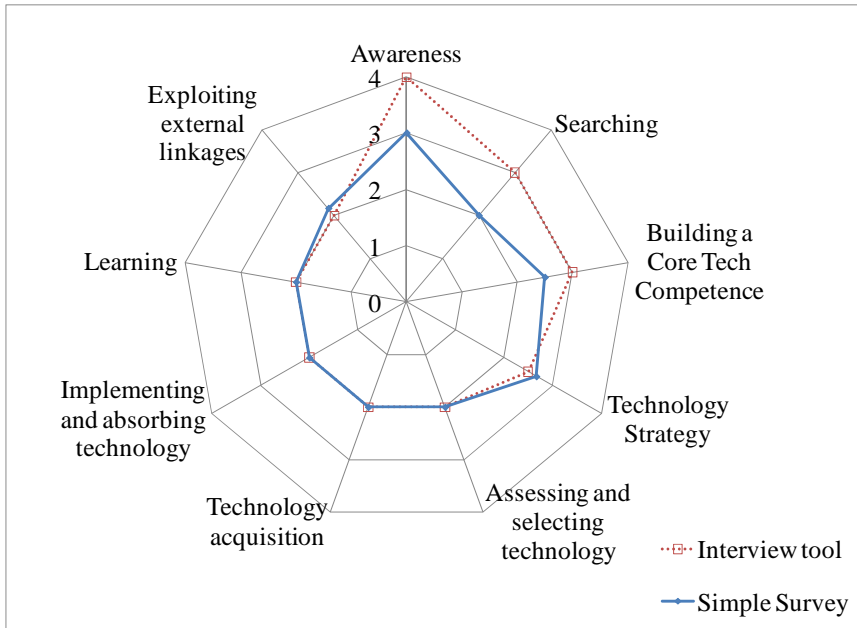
Awareness
4
3
2
1
0
Searching
Building a Core Tech Competence
Technology Strategy
Assessing and selecting technology
Technology acquisition
Implementing and absorbing technology
Learning
Exploiting external linkages
Interview tool
Simple Survey